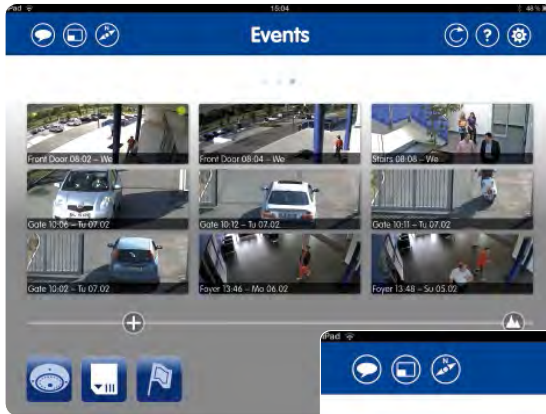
iPad 15:04 46 %

Events

Front Door 08:02 – We
Front Door 08:04 – We
Stairs 08:08 – We
Gate 10:06 – Tu 07.02
Gate 10:12 – Tu 07.02
Gate 10:11 – Tu 07.02
Gate 10:02 – Tu 07.02
Foyer 13:46 – Mo 06.02
Foyer 13:48 – Su 05.02

iPad